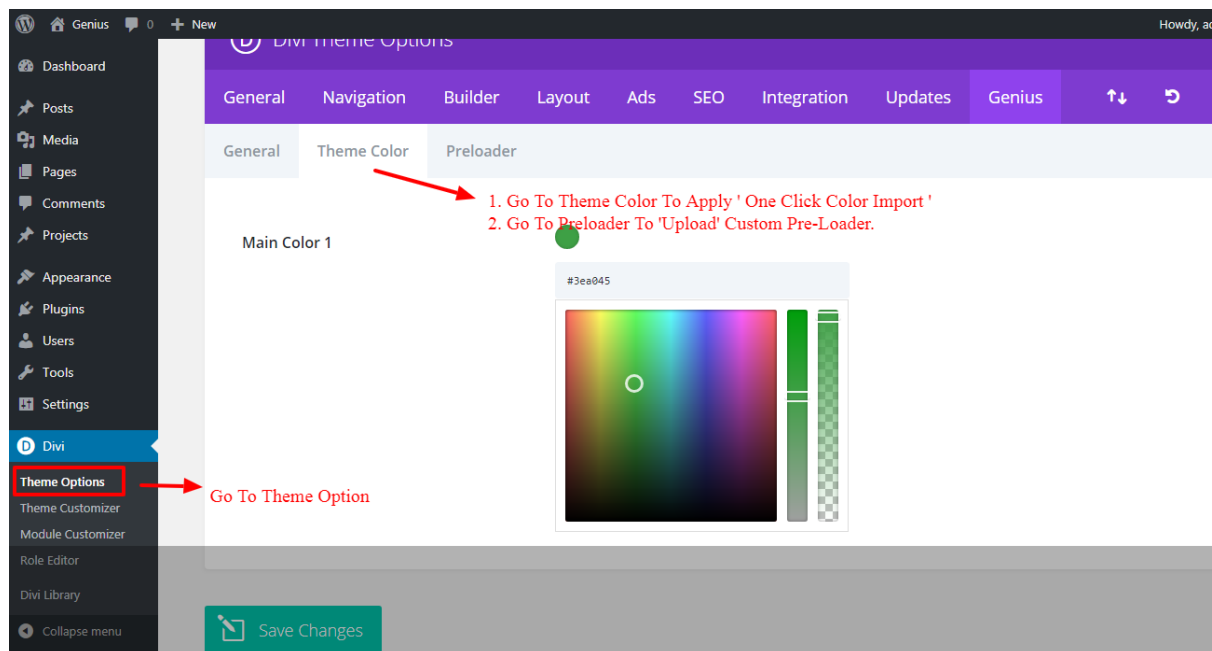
Genius 0 New

Howdy, ad

Dashboard

Posts

Media

Pages

Comments

Projects

Appearance

Plugins

Users

Tools

Settings

Divi

Theme Options

Theme Customizer

Module Customizer

Role Editor

Divi Library

Collapse menu

Divi Theme Options

General Navigation Builder Layout Ads SEO Integration Updates Genius

General Theme Color Preloader

1. Go To Theme Color To Apply ' One Click Color Import '
2. Go To Preloader To 'Upload' Custom Pre-Loader.

Main Color 1

#3ea045

Go To Theme Option

Save Changes